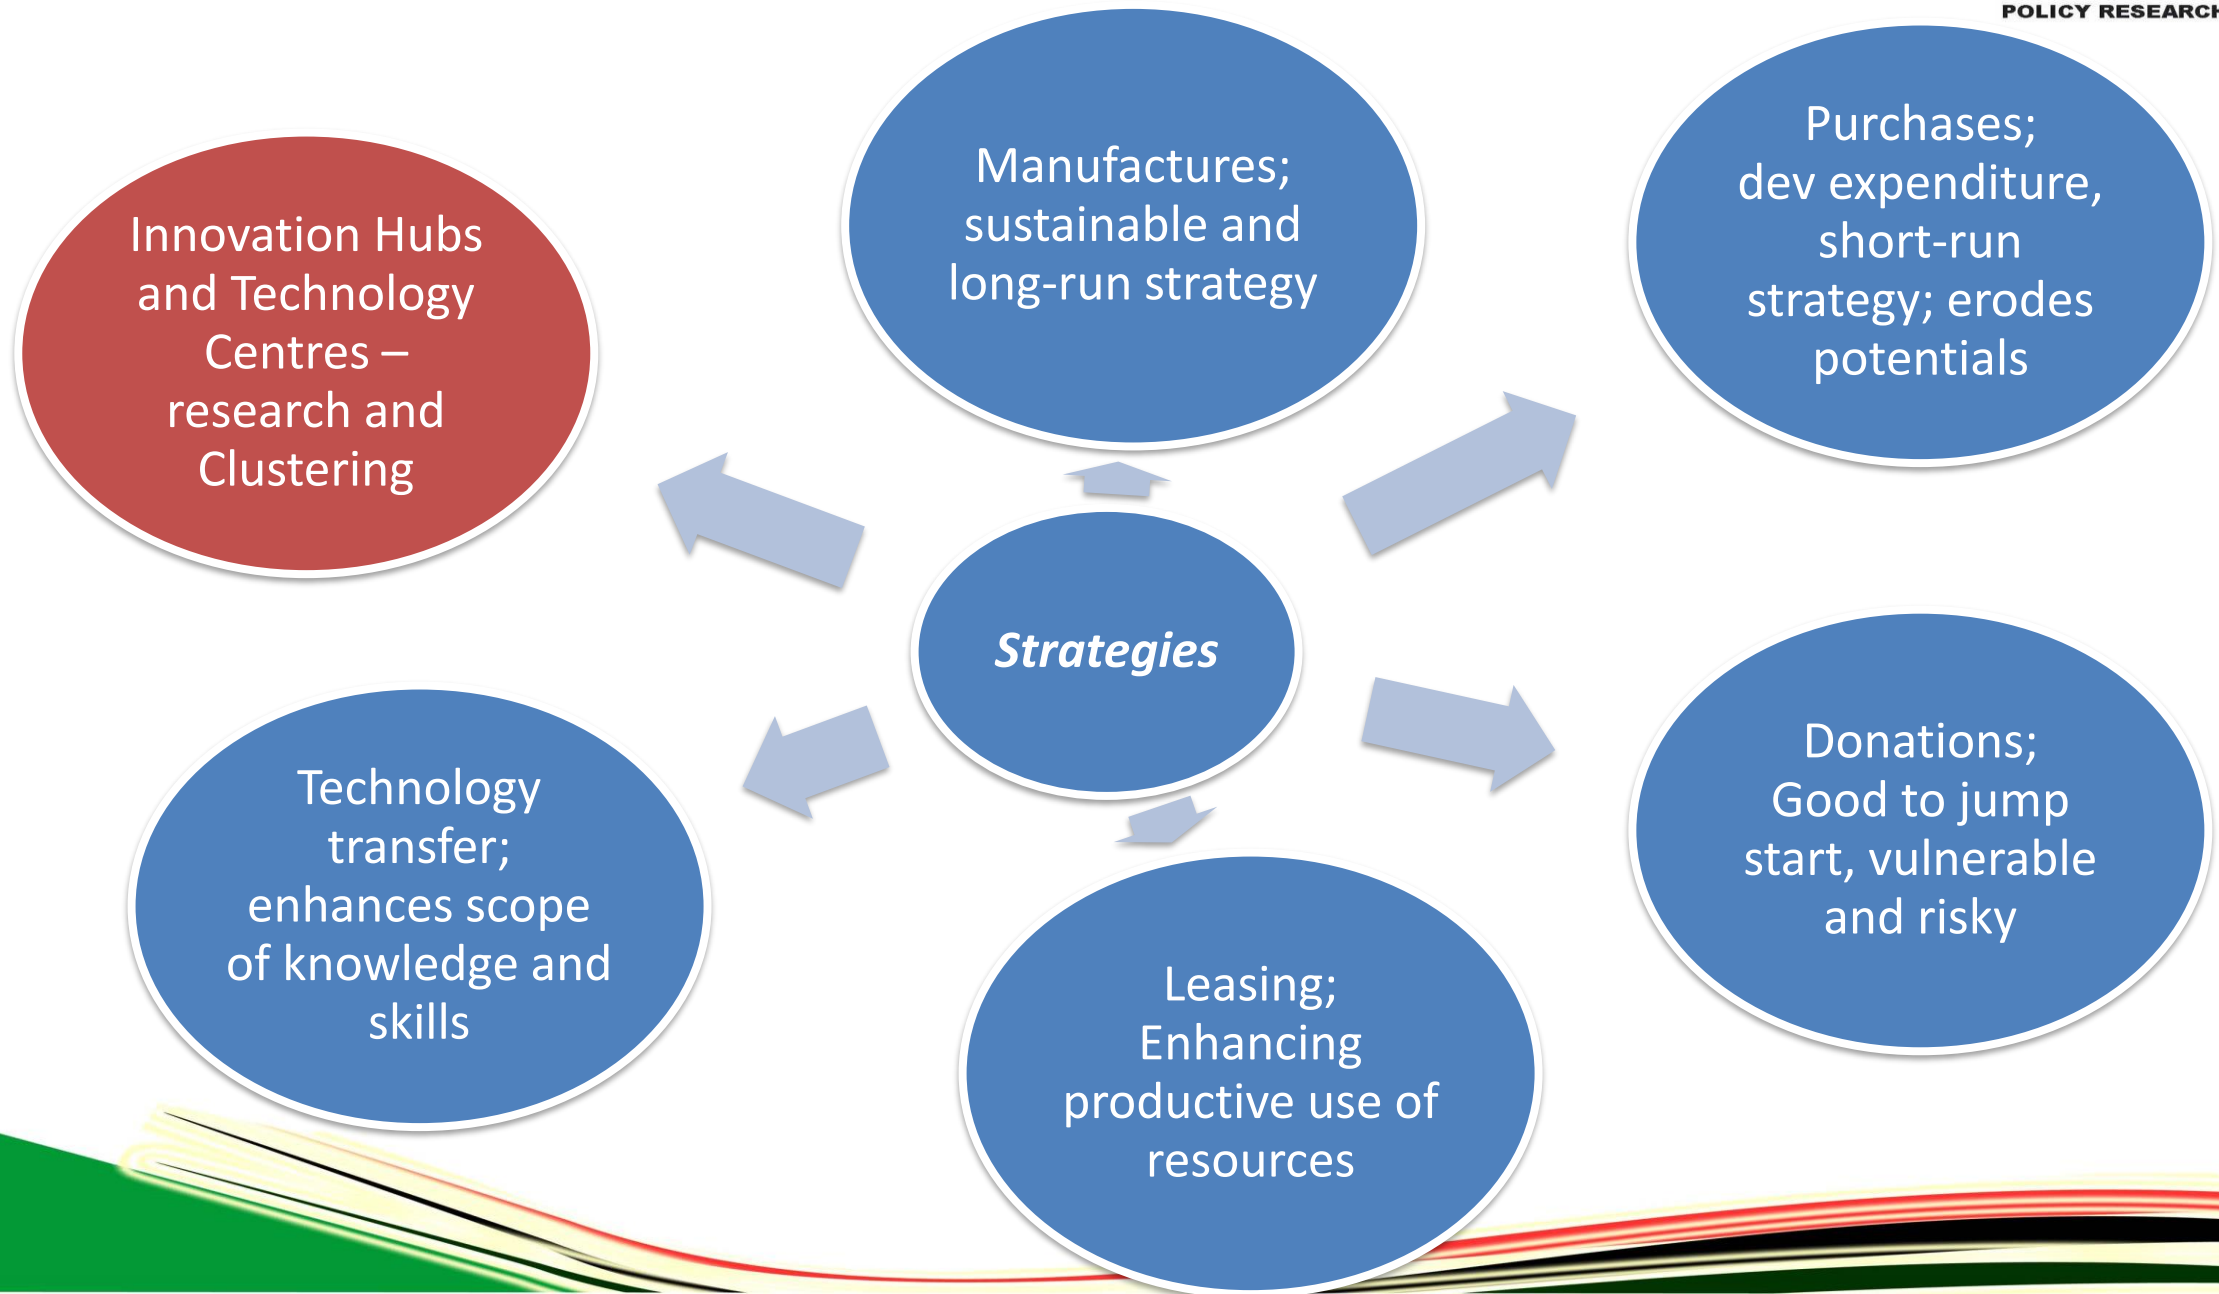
POLICY RESEARCH

Manufactures; sustainable and long-run strategy

Purchases; dev expenditure, short-run strategy; erodes potentials

Innovation Hubs and Technology Centres – research and Clustering

Strategies

Technology transfer; enhances scope of knowledge and skills

Donations; Good to jump start, vulnerable and risky

Leasing; Enhancing productive use of resources